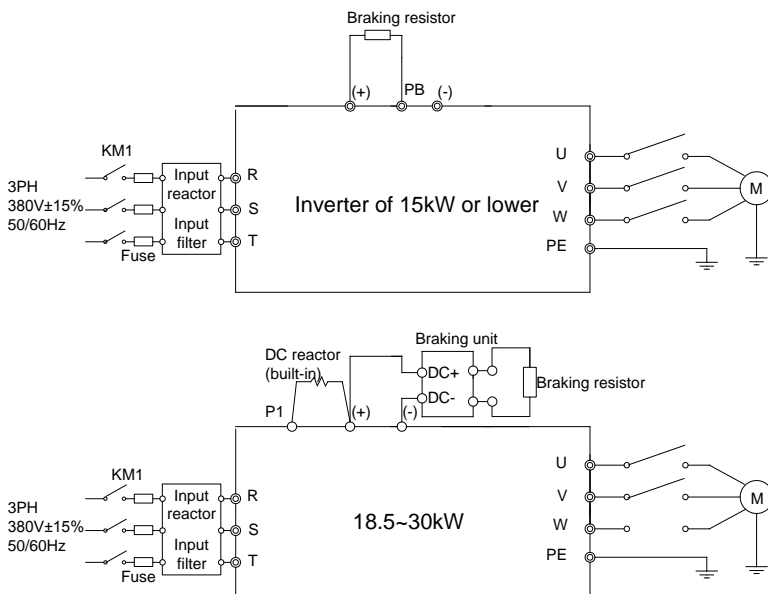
Braking resistor

(+) PB (-)

KM1

3PH
380V±15%
50/60Hz

Fuse

Input reactor

Input filter

R
S
T

Inverter of 15kW or lower

U
V
W
PE

M

Braking unit

DC reactor (built-in)

DC+
DC-

Braking resistor

P1 (+) (-)

KM1

3PH
380V±15%
50/60Hz

Fuse

Input reactor

Input filter

R
S
T

18.5~30kW

U
V
W
PE

M